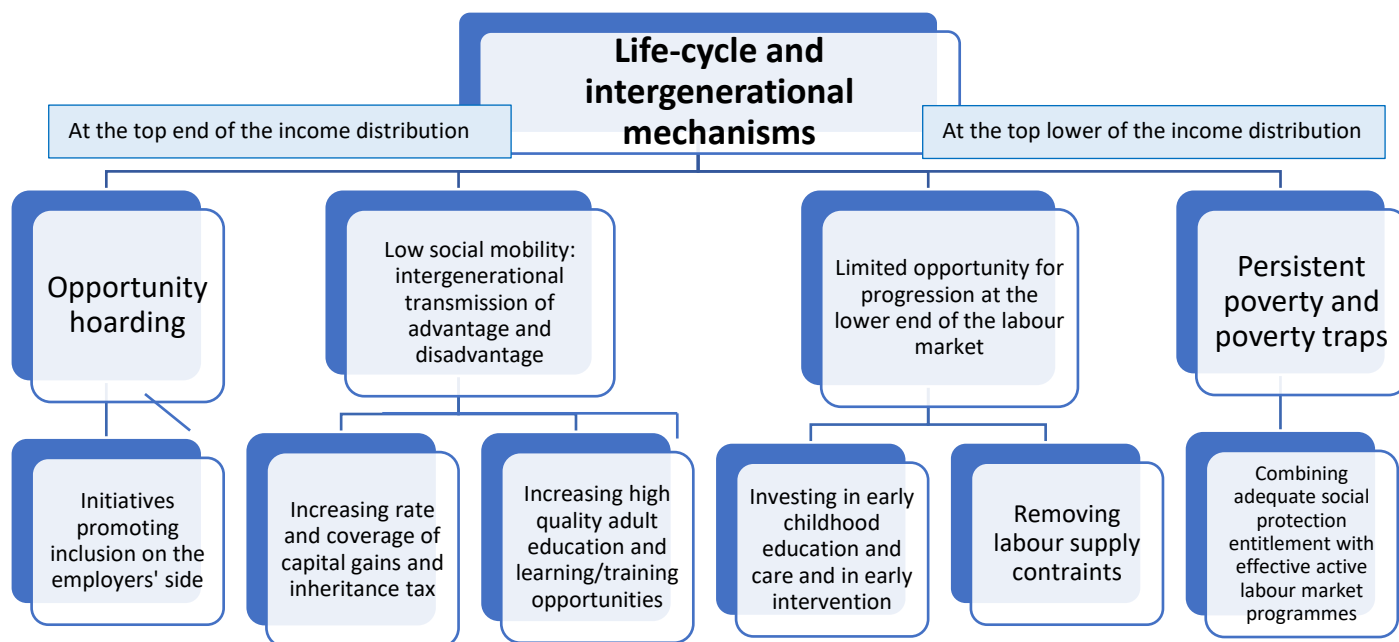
Life-cycle and intergenerational mechanisms

At the top end of the income distribution

At the top lower of the income distribution

Opportunity hoarding

Low social mobility: intergenerational transmission of advantage and disadvantage

Limited opportunity for progression at the lower end of the labour market

Persistent poverty and poverty traps

Initiatives promoting inclusion on the employers' side

Increasing rate and coverage of capital gains and inheritance tax

Increasing high quality adult education and learning/training opportunities

Investing in early childhood education and care and in early intervention

Removing labour supply contraints

Combining adequate social protection entitlement with effective active labour market programmes